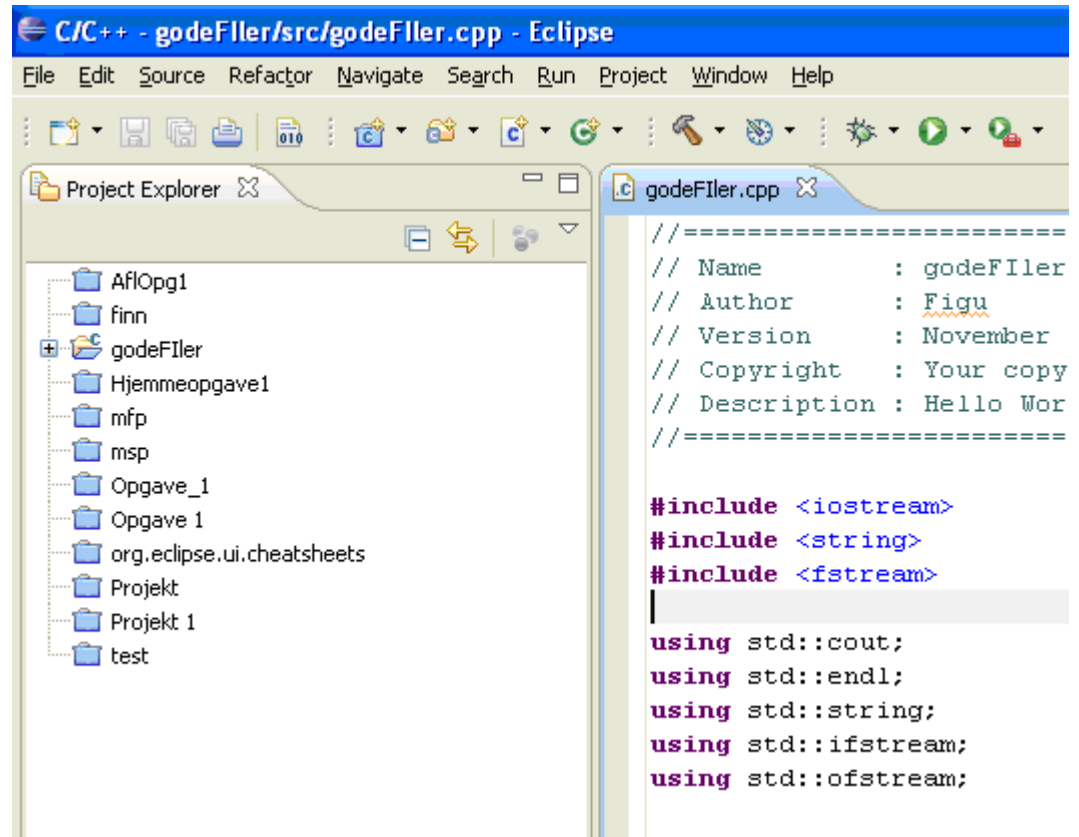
C/C++ - godeFIler/src/godeFIler.cpp - Eclipse

File Edit Source Refactor Navigate Search Run Project Window Help

Project Explorer

AflOpg1
finn
godeFIler
Hjemmeopgave1
mfp
msp
Opgave_1
Opgave 1
org.eclipse.ui.cheatsheets
Projekt
Projekt 1
test

godeFIler.cpp

//=======================
// Name         : godeFIler
// Author       : Figu
// Version      : November
// Copyright    : Your copy
// Description : Hello Wor
//=======================

#include <iostream>
#include <string>
#include <fstream>

using std::cout;
using std::endl;
using std::string;
using std::ifstream;
using std::ofstream;